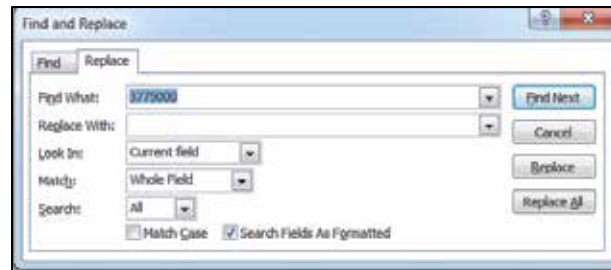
Find and Replace

Find | Replace

Find What: 3775000

Replace With:

Look In: Current field

Match: Whole Field

Search: All

Match Case
Search Fields As Formatted

Find Next
Cancel
Replace
Replace All